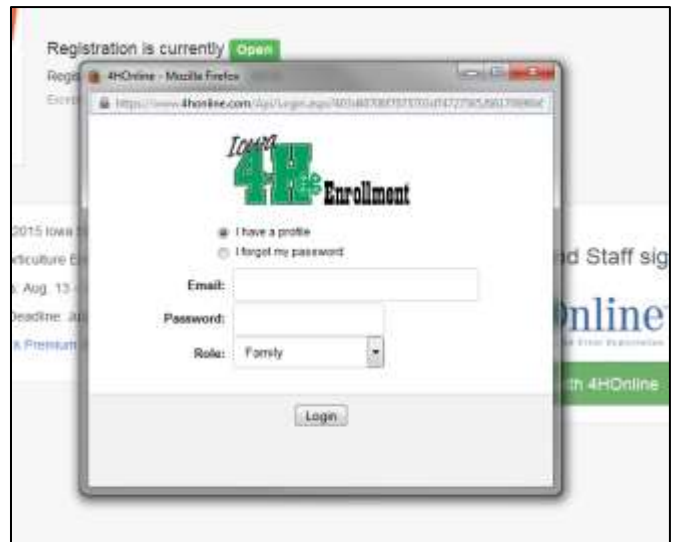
Registration is currently Open

Regi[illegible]

Enr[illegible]

4HOnline - Mozilla Firefox

https://www.4honline.com/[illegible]

Iowa 4H Enrollment

I have a profile

I forgot my password

Email:

Password:

Role: Family

Login

2015 Iowa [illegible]

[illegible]riculture E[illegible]

: Aug. 13-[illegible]

Deadline: Ju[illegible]

k Premium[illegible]

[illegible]d Staff sig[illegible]

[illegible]nline

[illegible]th 4HOnline